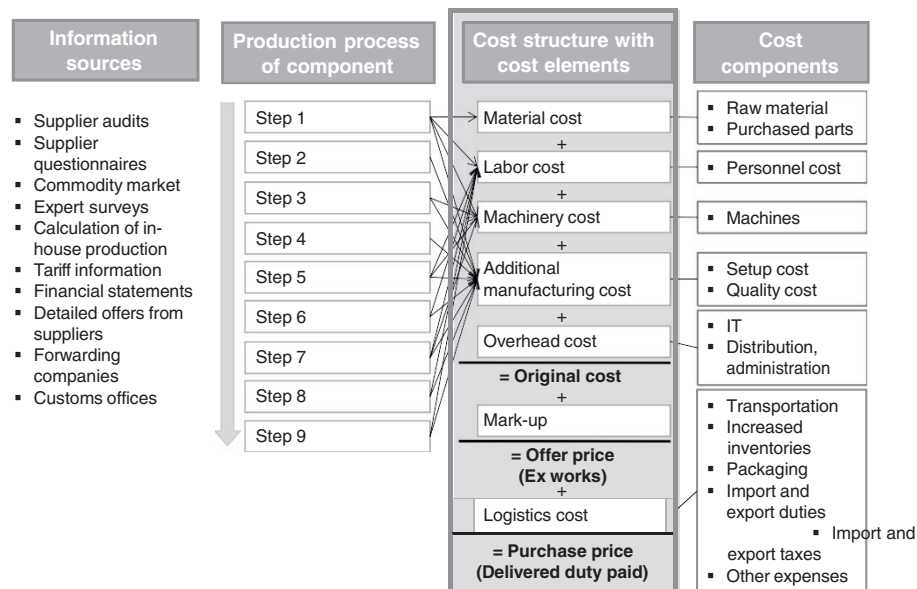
Information sources

- Supplier audits
- Supplier questionnaires
- Commodity market
- Expert surveys
- Calculation of in-house production
- Tariff information
- Financial statements
- Detailed offers from suppliers
- Forwarding companies
- Customs offices

Production process of component

Step 1
Step 2
Step 3
Step 4
Step 5
Step 6
Step 7
Step 8
Step 9

Cost structure with cost elements

Material cost
+
Labor cost
+
Machinery cost
+
Additional manufacturing cost
+
Overhead cost
= Original cost
+
Mark-up
= Offer price (Ex works)
+
Logistics cost
= Purchase price (Delivered duty paid)

Cost components

- Raw material
- Purchased parts

- Personnel cost

- Machines

- Setup cost
- Quality cost

- IT
- Distribution, administration

- Transportation
- Increased inventories
- Packaging
- Import and export duties
- Import and export taxes
- Other expenses